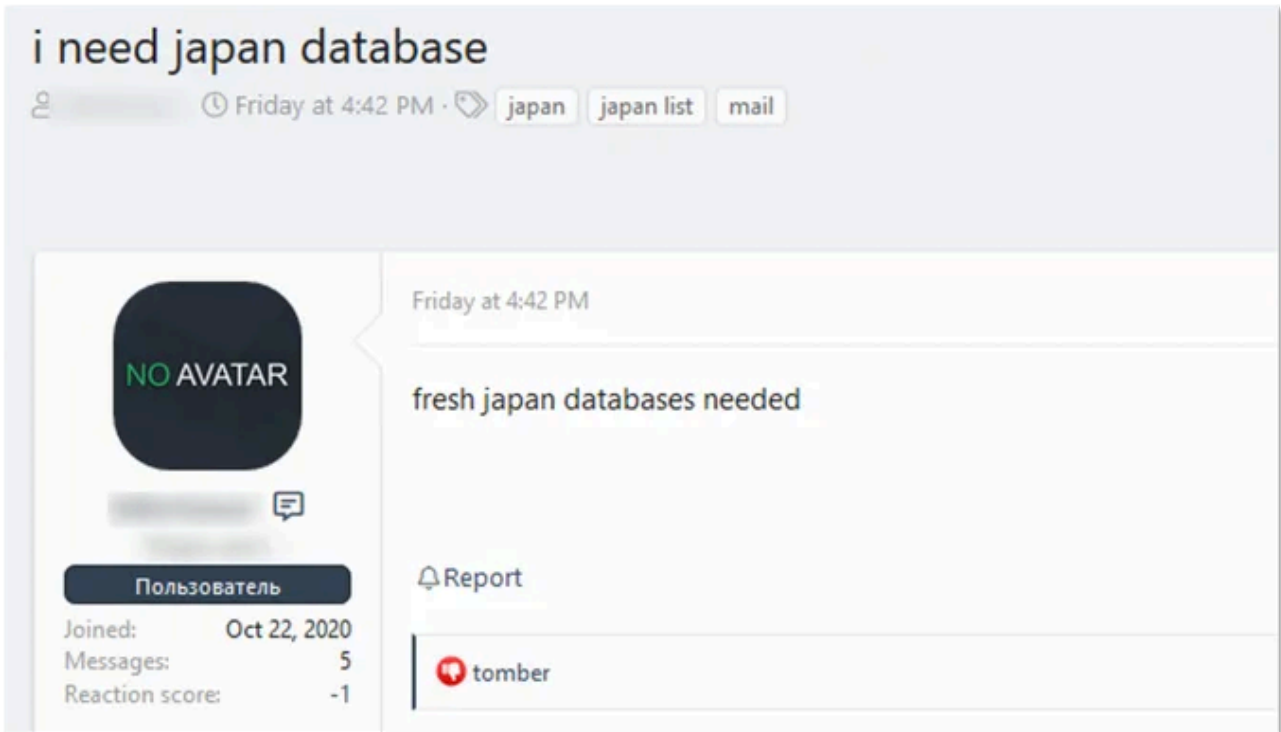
i need japan database

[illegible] Friday at 4:42 PM · japan japan list mail

NO AVATAR

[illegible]

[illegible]

Пользователь

| Joined: | Oct 22, 2020 |
|---|---|
| Messages: | 5 |
| Reaction score: | -1 |

Friday at 4:42 PM

fresh japan databases needed

Report

tomber